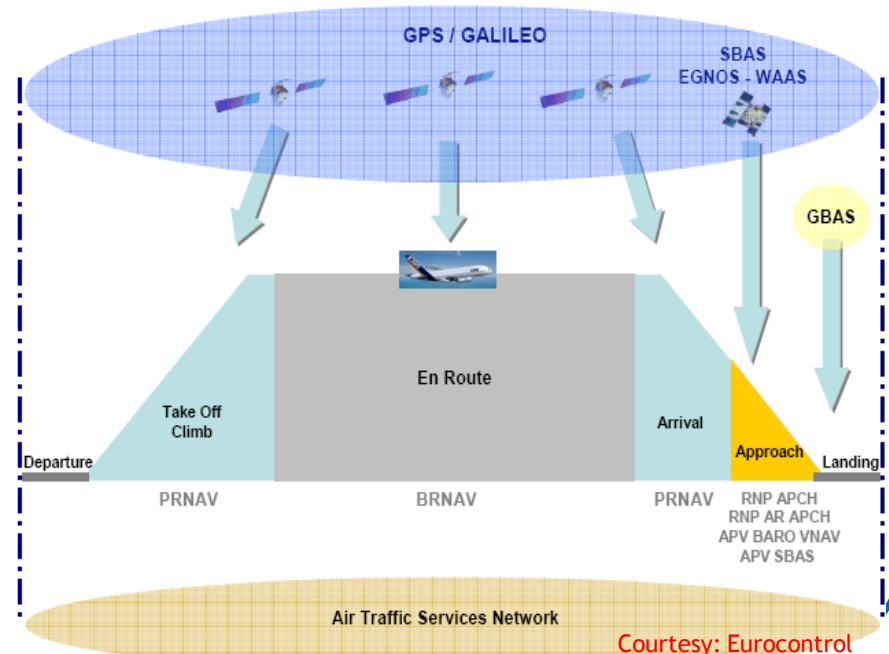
GPS / GALILEO

SBAS
EGNOS - WAAS

GBAS

En Route

Take Off
Climb

Arrival

Approach

Departure

Landing

PRNAV

BRNAV

PRNAV

RNP APCH
RNP AR APCH
APV BARO VNAV
APV SBAS

Air Traffic Services Network

Courtesy: Eurocontrol